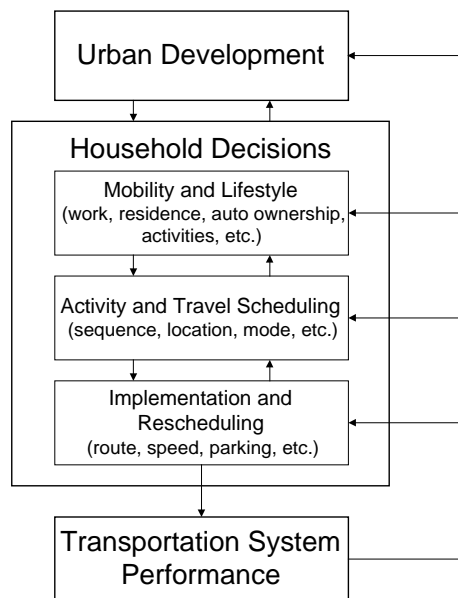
Urban Development

Household Decisions

Mobility and Lifestyle
(work, residence, auto ownership, activities, etc.)

Activity and Travel Scheduling
(sequence, location, mode, etc.)

Implementation and Rescheduling
(route, speed, parking, etc.)

Transportation System Performance